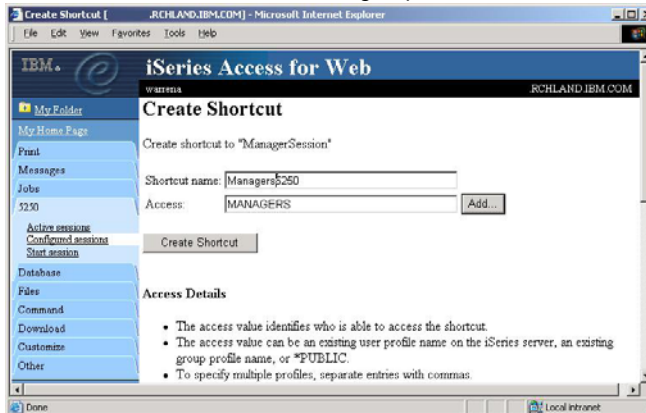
Create Shortcut [ .RCHLAND.IBM.COM] - Microsoft Internet Explorer

File Edit View Favorites Tools Help

IBM.

iSeries Access for Web

warrena .RCHLAND.IBM.COM

My Folder

My Home Page

Print

Messages

Jobs

5250

Active sessions

Configured sessions

Start session

Database

Files

Command

Download

Customize

Other

Create Shortcut

Create shortcut to "ManagerSession"

Shortcut name: Managers5250

Access: MANAGERS Add...

Create Shortcut

Access Details

- The access value identifies who is able to access the shortcut.
- The access value can be an existing user profile name on the iSeries server, an existing group profile name, or *PUBLIC.
- To specify multiple profiles, separate entries with commas.

Done

Local intranet